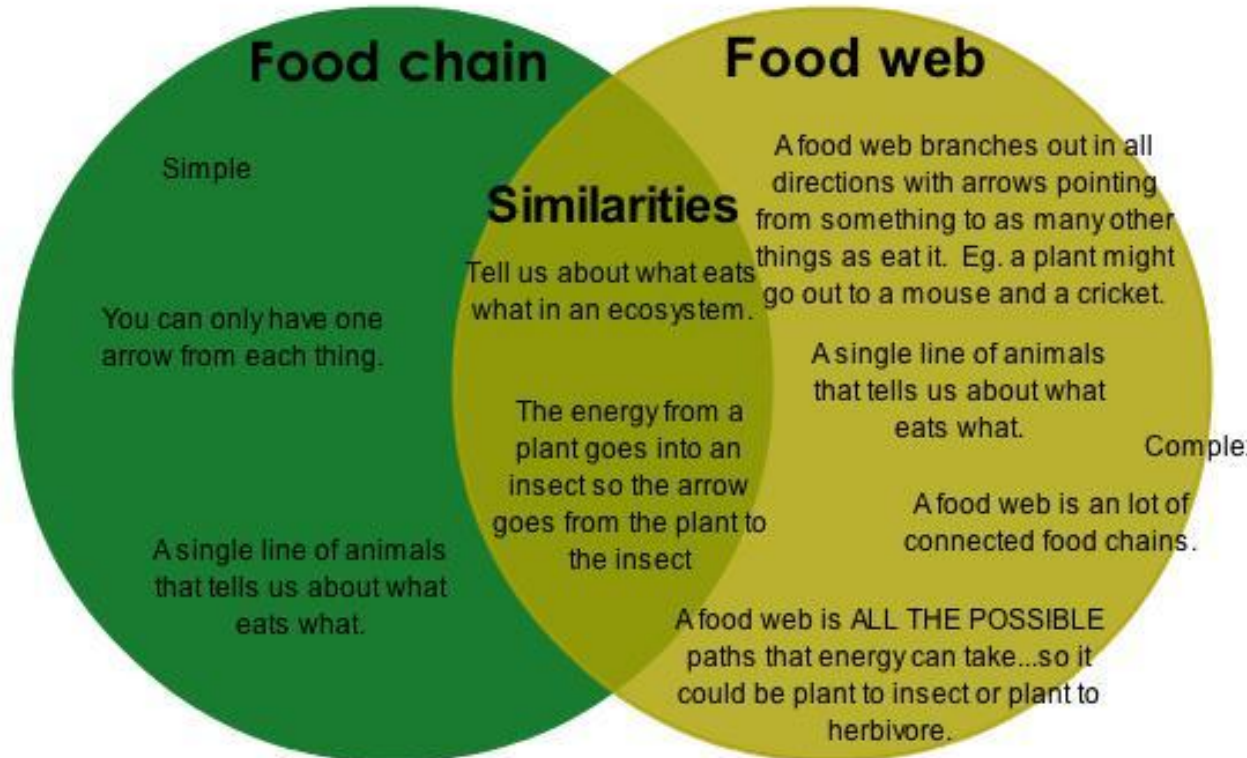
Food chain

Food web

Simple

Similarities

You can only have one arrow from each thing.

A single line of animals that tells us about what eats what.

Tell us about what eats what in an ecosystem.

The energy from a plant goes into an insect so the arrow goes from the plant to the insect

A food web branches out in all directions with arrows pointing from something to as many other things as eat it. Eg. a plant might go out to a mouse and a cricket.

A single line of animals that tells us about what eats what.

Comple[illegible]

A food web is an lot of connected food chains.

A food web is ALL THE POSSIBLE paths that energy can take...so it could be plant to insect or plant to herbivore.